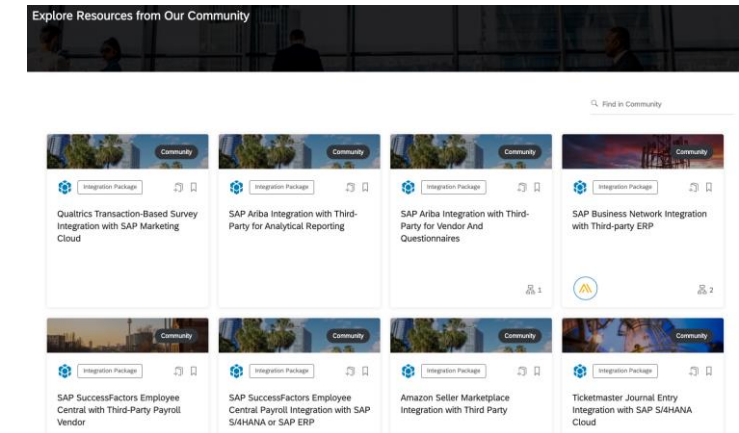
Explore Resources from Our Community

Find in Community

Community

Integration Package

Qualtrics Transaction-Based Survey Integration with SAP Marketing Cloud

Community

Integration Package

SAP Ariba Integration with Third-Party for Analytical Reporting

Community

Integration Package

SAP Ariba Integration with Third-Party for Vendor And Questionnaires

1

Community

Integration Package

SAP Business Network Integration with Third-party ERP

2

Community

Integration Package

SAP SuccessFactors Employee Central with Third-Party Payroll Vendor

Community

Integration Package

SAP SuccessFactors Employee Central Payroll Integration with SAP S/4HANA or SAP ERP

Community

Integration Package

Amazon Seller Marketplace Integration with Third Party

Community

Integration Package

Ticketmaster Journal Entry Integration with SAP S/4HANA Cloud